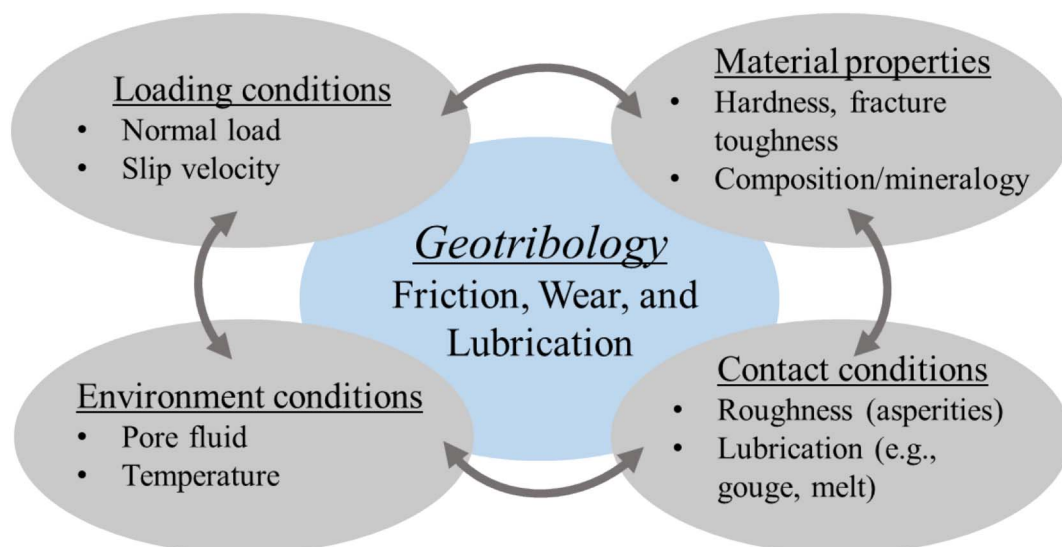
Loading conditions
- Normal load
- Slip velocity

Material properties
- Hardness, fracture toughness
- Composition/mineralogy

Geotribology
Friction, Wear, and Lubrication

Environment conditions
- Pore fluid
- Temperature

Contact conditions
- Roughness (asperities)
- Lubrication (e.g., gouge, melt)